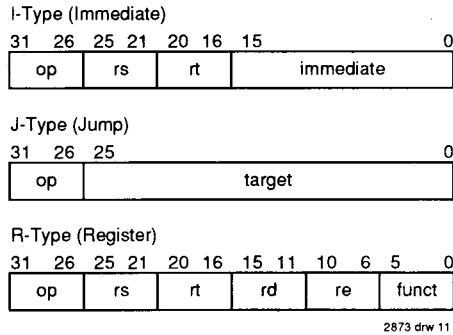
I-Type (Immediate)

| 31 26 | 25 21 | 20 16 | 15 0 |
|---|---|---|---|
| op | rs | rt | immediate |

J-Type (Jump)

| 31 26 | 25 0 |
|---|---|
| op | target |

R-Type (Register)

| 31 26 | 25 21 | 20 16 | 15 11 | 10 6 | 5 0 |
|---|---|---|---|---|---|
| op | rs | rt | rd | re | funct |

2873 drw 11